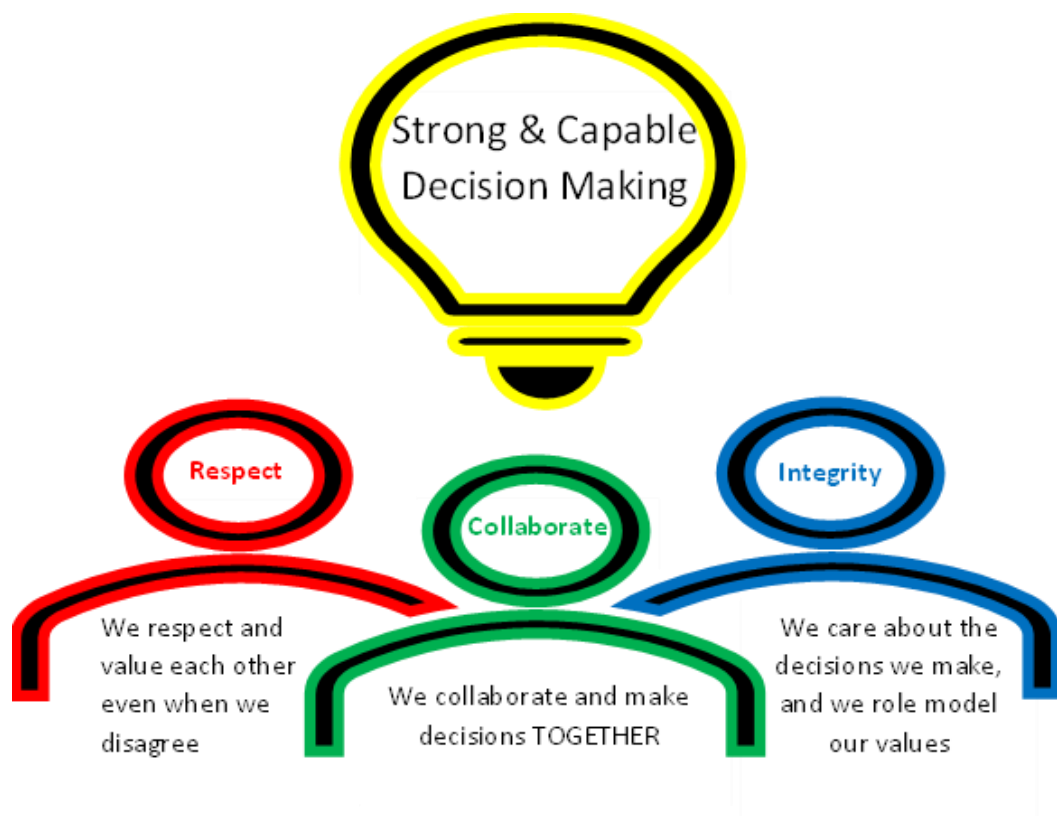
Strong & Capable Decision Making

Respect

We respect and value each other even when we disagree

Collaborate

We collaborate and make decisions TOGETHER

Integrity

We care about the decisions we make, and we role model our values